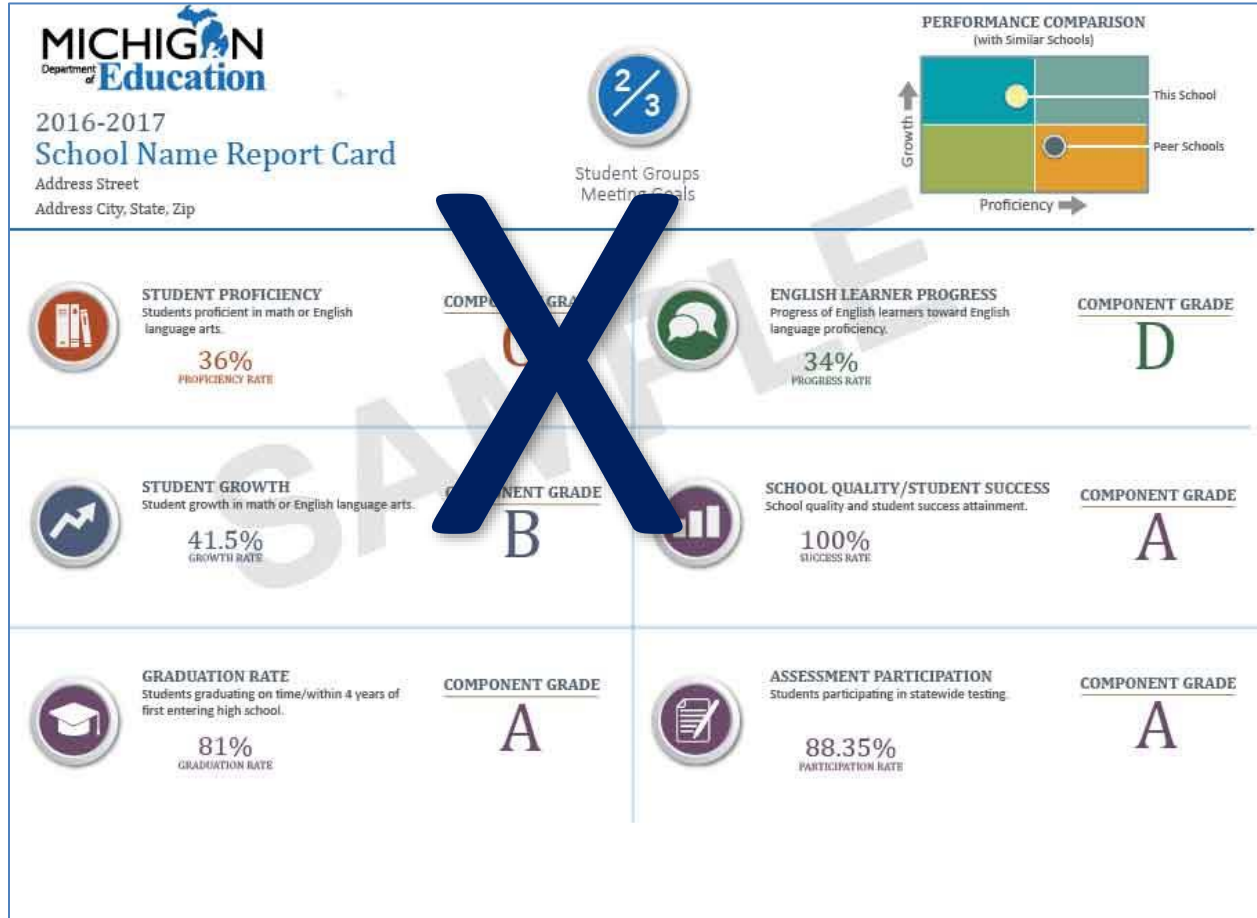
MICHIGAN
Department of Education

2016-2017
School Name Report Card
Address Street
Address City, State, Zip

$\frac{2}{3}$
Student Groups Meeting Goals

PERFORMANCE COMPARISON
(with Similar Schools)
Growth
Proficiency
This School
Peer Schools

SAMPLE

STUDENT PROFICIENCY
Students proficient in math or English language arts.
36%
PROFICIENCY RATE

COMPO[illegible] GRA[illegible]
C

ENGLISH LEARNER PROGRESS
Progress of English learners toward English language proficiency.
34%
PROGRESS RATE

COMPONENT GRADE
D

STUDENT GROWTH
Student growth in math or English language arts.
41.5%
GROWTH RATE

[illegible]NENT GRADE
B

SCHOOL QUALITY/STUDENT SUCCESS
School quality and student success attainment.
100%
SUCCESS RATE

COMPONENT GRADE
A

GRADUATION RATE
Students graduating on time/within 4 years of first entering high school.
81%
GRADUATION RATE

COMPONENT GRADE
A

ASSESSMENT PARTICIPATION
Students participating in statewide testing.
88.35%
PARTICIPATION RATE

COMPONENT GRADE
A